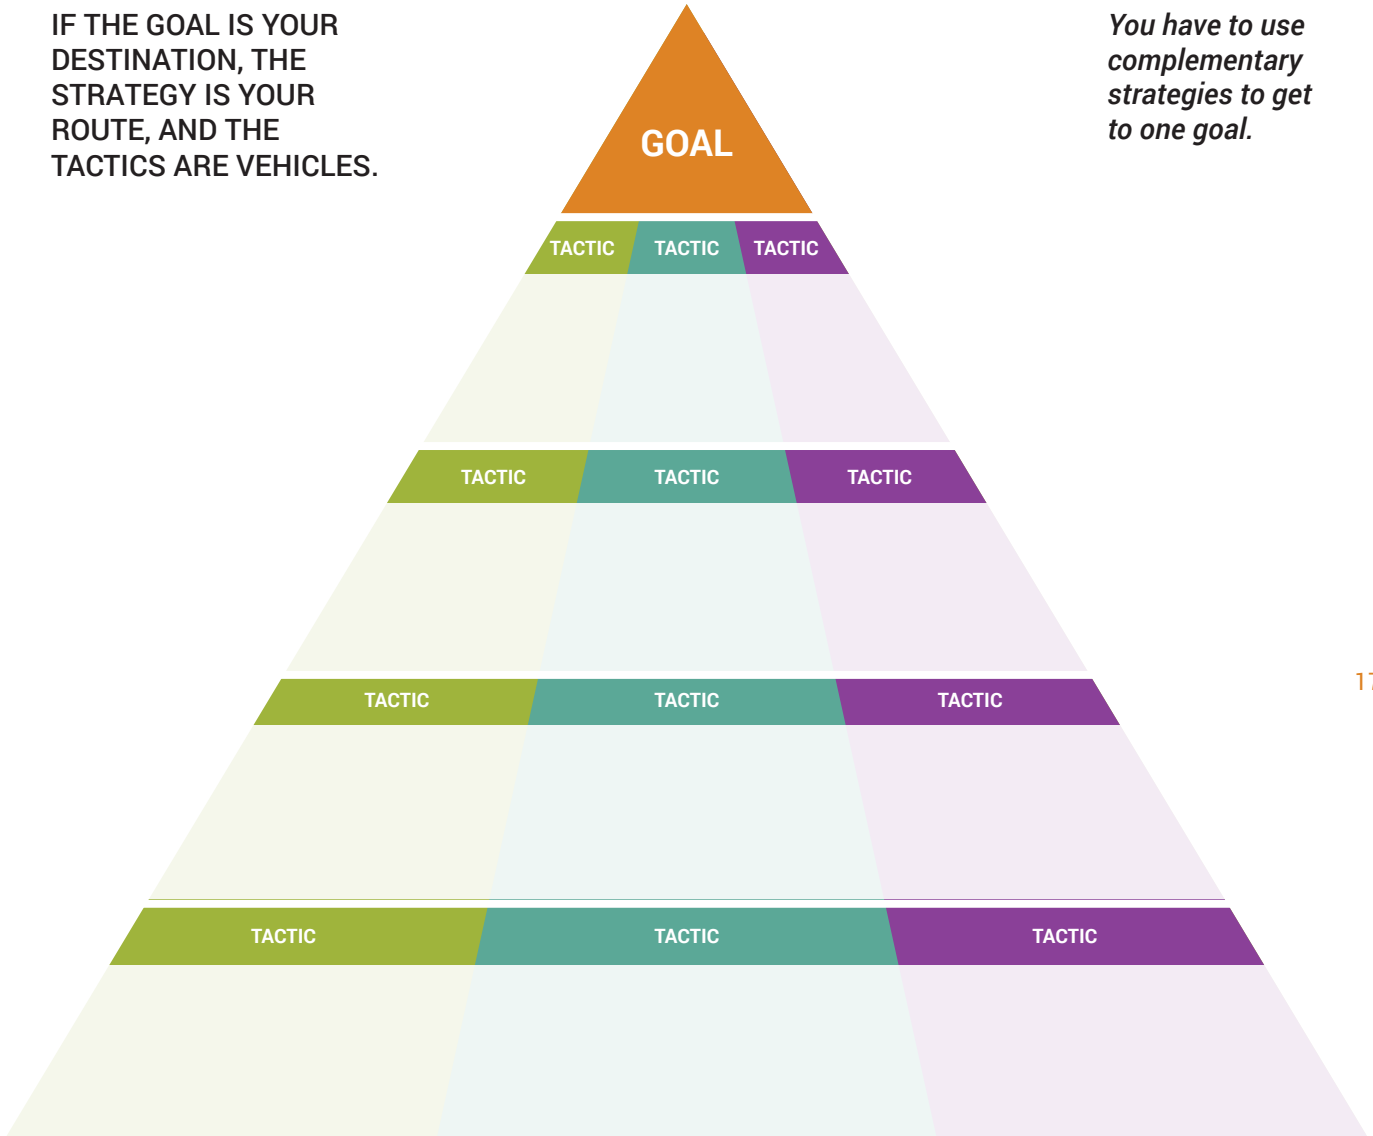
IF THE GOAL IS YOUR DESTINATION, THE STRATEGY IS YOUR ROUTE, AND THE TACTICS ARE VEHICLES.

GOAL

You have to use complementary strategies to get to one goal.

TACTIC TACTIC TACTIC

TACTIC TACTIC TACTIC

TACTIC TACTIC TACTIC

TACTIC TACTIC TACTIC

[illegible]